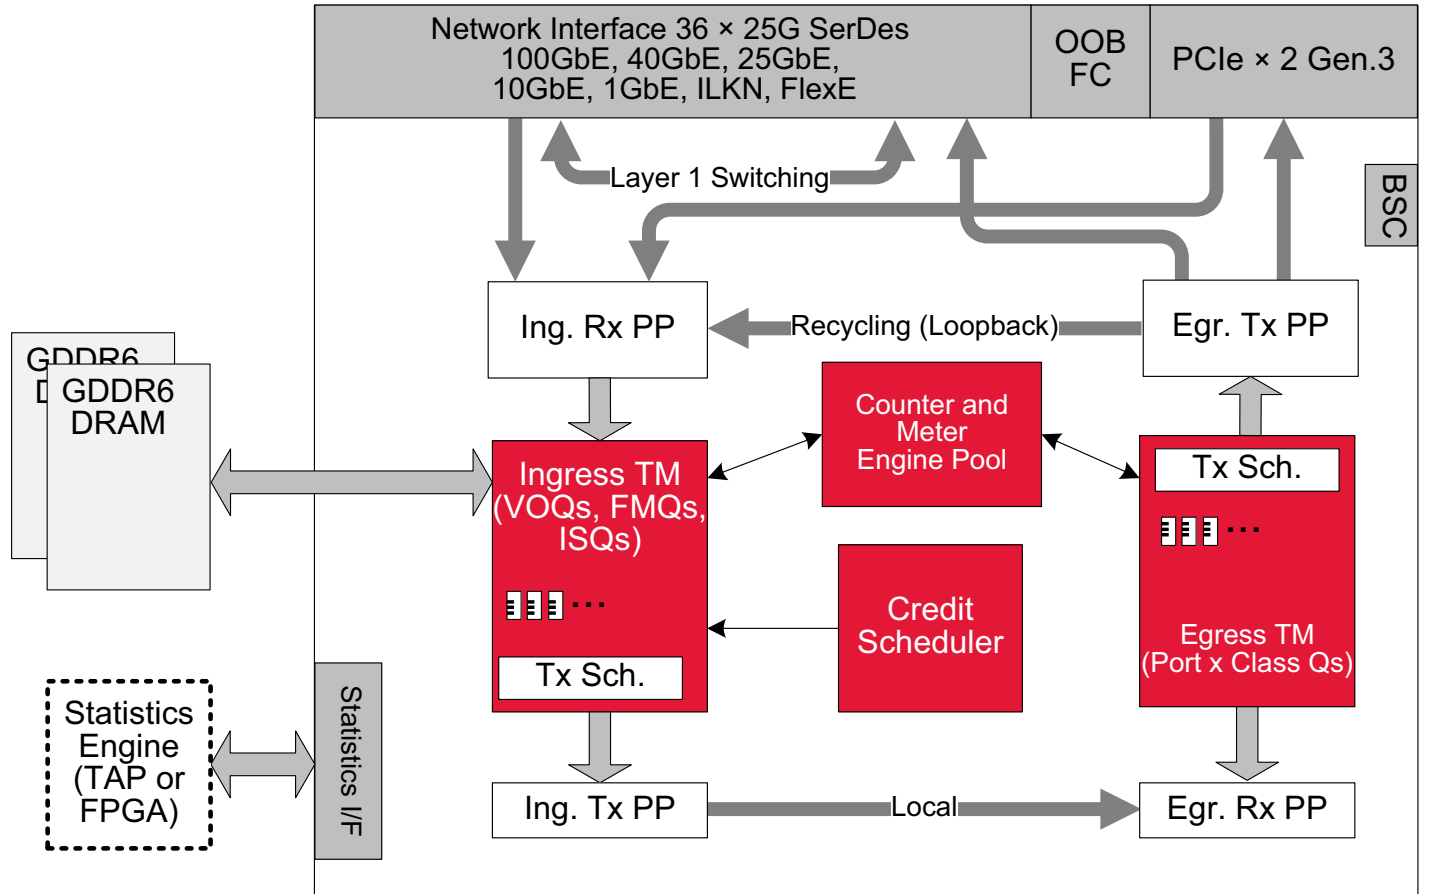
Network Interface 36 × 25G SerDes
100GbE, 40GbE, 25GbE,
10GbE, 1GbE, ILKN, FlexE

OOB
FC

PCIe × 2 Gen.3

Layer 1 Switching

BSC

Ing. Rx PP

Recycling (Loopback)

Egr. Tx PP

GDDR6
D

GDDR6
DRAM

Counter and
Meter
Engine Pool

Ingress TM
(VOQs, FMQs,
ISQs)

Tx Sch.

Credit
Scheduler

Tx Sch.

Egress TM
(Port x Class Qs)

Statistics
Engine
(TAP or
FPGA)

Statistics I/F

Ing. Tx PP

Local

Egr. Rx PP